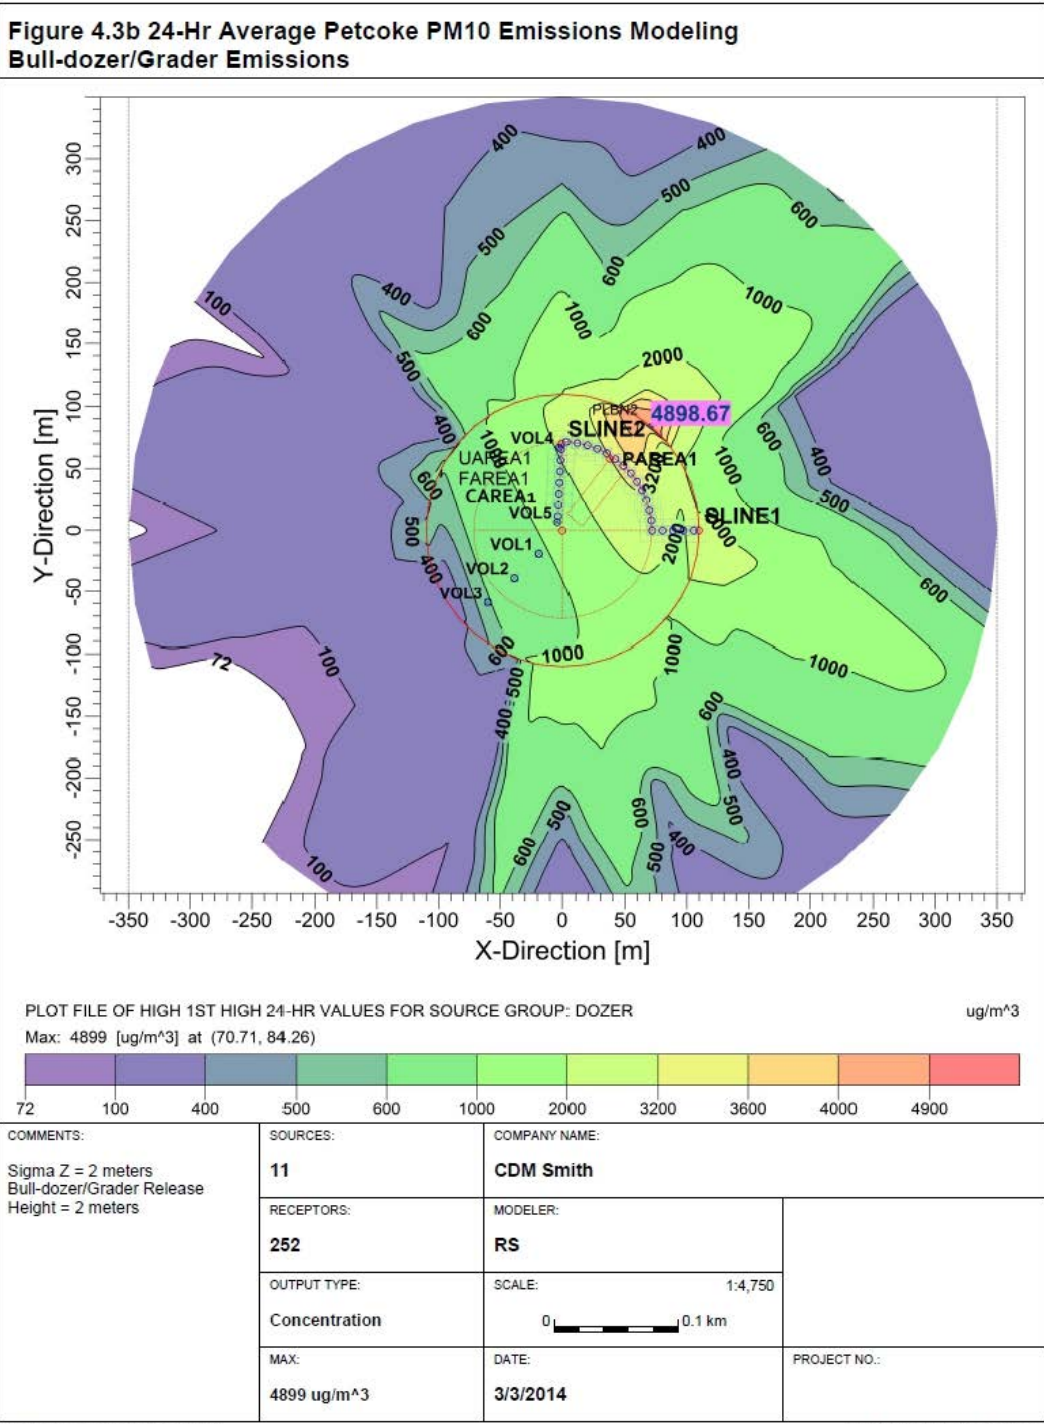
Figure 4.3b 24-Hr Average Petcoke PM10 Emissions Modeling
Bull-dozer/Grader Emissions

300
250
200
150
100
50
0
-50
-100
-150
-200
-250

Y-Direction [m]

400
400
500
600
500
600
100
400
600
1000
1000
500
2000
PLBN2
4898.67
SLINE2
400
1000
VOL4
UAREA1
FAREA1
CAREA1
PAREA1
600
400
1000
3200
500
VOL5
SLINE1
500
VOL1
2000
2000
400
VOL2
VOL3
600
72
100
600
1000
1000
1000
500
400
600
400
500
500
600
600
500
400
100

-350 -300 -250 -200 -150 -100 -50 0 50 100 150 200 250 300 350
X-Direction [m]

PLOT FILE OF HIGH 1ST HIGH 24-HR VALUES FOR SOURCE GROUP: DOZER
ug/m^3
Max: 4899 [ug/m^3] at (70.71, 84.26)

72 100 400 500 600 1000 2000 3200 3600 4000 4900

COMMENTS:
Sigma Z = 2 meters
Bull-dozer/Grader Release
Height = 2 meters

SOURCES:
11

COMPANY NAME:
CDM Smith

RECEPTORS:
252

MODELER:
RS

OUTPUT TYPE:
Concentration

SCALE:
1:4,750
0 0.1 km

MAX:
4899 ug/m^3

DATE:
3/3/2014

PROJECT NO.: